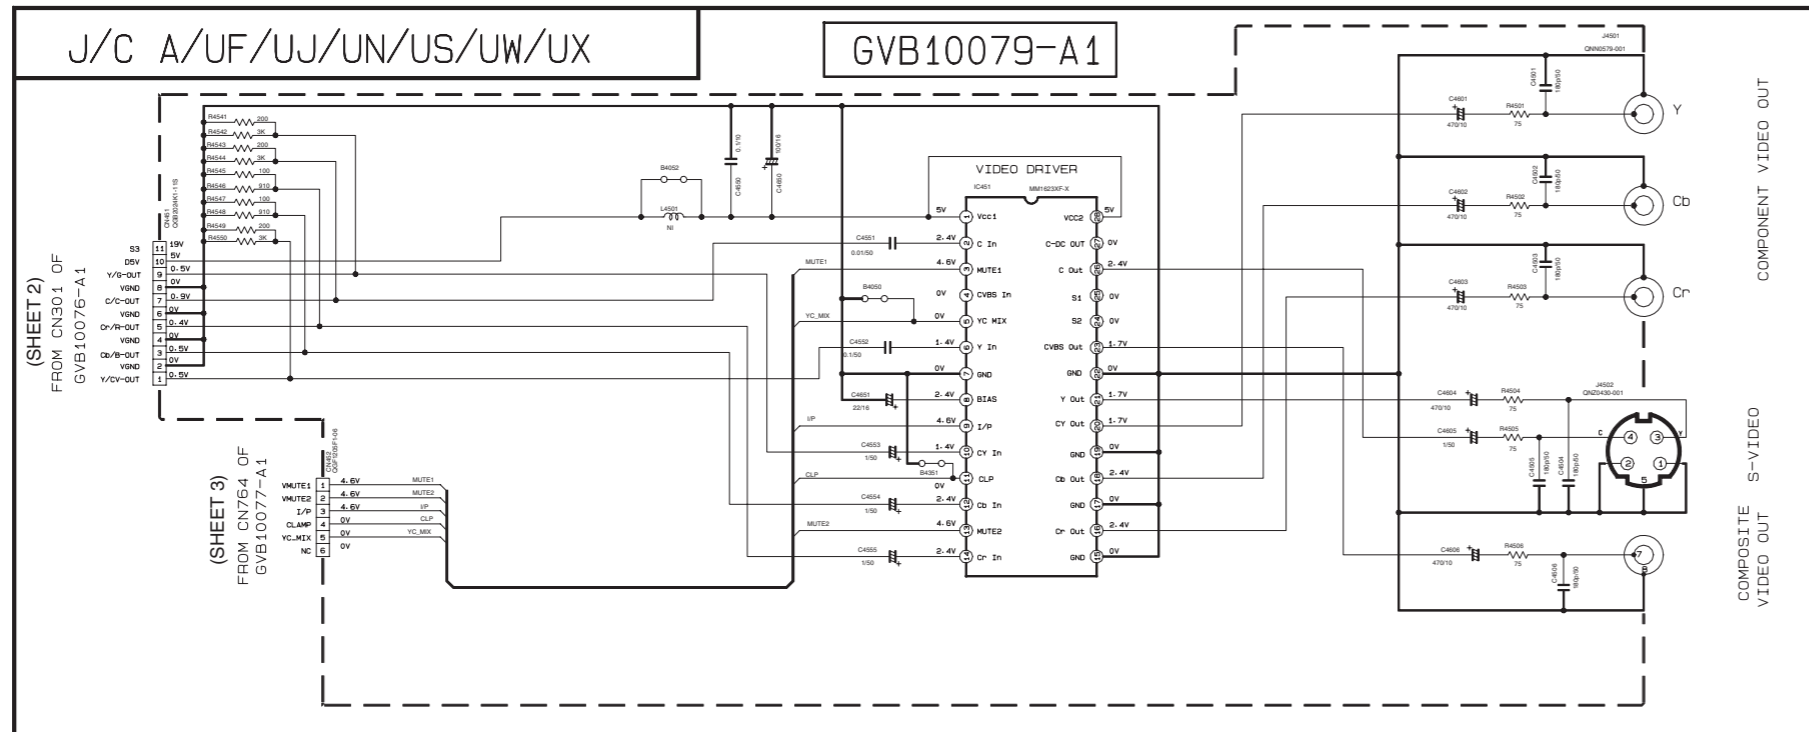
J/C A/UF/UJ/UN/US/UW/UX

GVB10079-A1

(SHEET 2)
FROM CN301 OF
GVB10076-A1

CN451
QGB2034K1-11S

S3 11 19V
D5V 10 5V
Y/G-OUT 9 0.5V
VGND 8 0V
C/C-OUT 7 0.9V
VGND 6 0V
Cr/R-OUT 5 0.4V
VGND 4 0V
Cb/B-OUT 3 0.5V
VGND 2 0V
Y/CV-OUT 1 0.5V

R4541 200
R4542 3K
R4543 200
R4544 3K
R4545 100
R4546 910
R4547 100
R4548 910
R4549 200
R4550 3K

B4052
L4501
NI
C4650 0.1/10
C4660 100/16

VIDEO DRIVER
IC451 MM1623XF-X

C4551 0.01/50
MUTE1
B4050
YC_MIX
C4552 0.1/50
C4651 22/16
I/P
C4553 1/50
B4351
CLP
C4554 1/50
MUTE2
C4555 1/50

| | | | | | |
|---|---|---|---|---|---|
| 5V | 1 Vcc1 | | | VCC2 28 | 5V |
| 2.4V | 2 C In | | | C-DC OUT 27 | 0V |
| 4.6V | 3 MUTE1 | | | C Out 26 | 2.4V |
| 0V | 4 CVBS In | | | S1 25 | 0V |
| 0V | 5 YC MIX | | | S2 24 | 0V |
| 1.4V | 6 Y In | | | CVBS Out 23 | 1.7V |
| 0V | 7 GND | | | GND 22 | 0V |
| 2.4V | 8 BIAS | | | Y Out 21 | 1.7V |
| 4.6V | 9 I/P | | | CY Out 20 | 1.7V |
| 1.4V | 10 CY In | | | GND 19 | 0V |
| 0V | 11 CLP | | | Cb Out 18 | 2.4V |
| 2.4V | 12 Cb In | | | GND 17 | 0V |
| 4.6V | 13 MUTE2 | | | Cr Out 16 | 2.4V |
| 2.4V | 14 Cr In | | | GND 15 | 0V |

(SHEET 3)
FROM CN764 OF
GVB10077-A1

CN452
QGF1036F1-06

VMUTE1 1 4.6V MUTE1
VMUTE2 2 4.6V MUTE2
I/P 3 4.6V I/P
CLAMP 4 0V CLP
YC_MIX 5 0V YC_MIX
NC 6 0V

J4501
QNN0578-001
C4601 470/10
R4501 75
C4691 180p50
Y
C4602 470/10
R4502 75
C4692 180p50
Cb
C4603 470/10
R4503 75
C4693 180p50
Cr
COMPONENT VIDEO OUT

J4502
QNZ0430-001
C4604 470/10
R4504 75
C4605 1/50
R4505 75
C4695 180p50
C4694 180p50
C 4 3 Y
2 1
5
S-VIDEO

C4606 470/10
R4506 75
C4696 180p50
7
8
COMPOSITE
VIDEO OUT